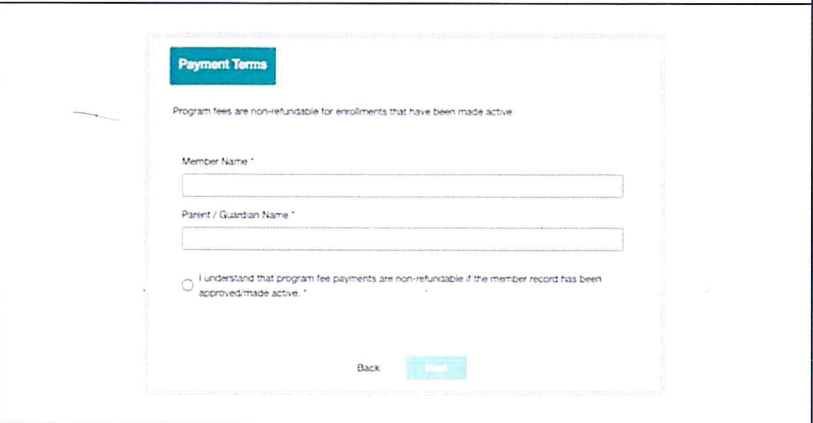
Payment Terms

Program fees are non-refundable for enrollments that have been made active.

Member Name *

Parent / Guardian Name *

I understand that program fee payments are non-refundable if the member record has been approved/made active. *

Back

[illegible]